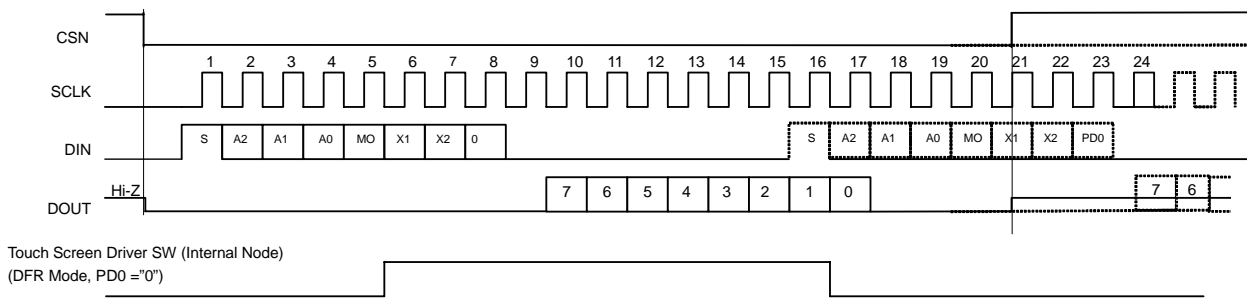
CSN

1 2 3 4 5 6 7 8 9 10 11 12 13 14 15 16 17 18 19 20 21 22 23 24

SCLK

S A2 A1 A0 MO X1 X2 0

S A2 A1 A0 MO X1 X2 PD0

DIN

Hi-Z

7 6 5 4 3 2 1 0

7 6

DOUT

Touch Screen Driver SW (Internal Node)
(DFR Mode, PD0 ="0")